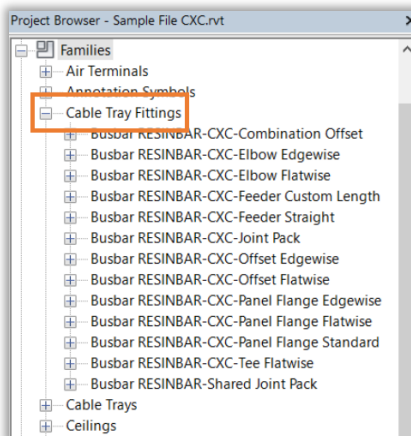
Project Browser - Sample File CXC.rvt

Families
Air Terminals
Annotation Symbols
Cable Tray Fittings
Busbar RESINBAR-CXC-Combination Offset
Busbar RESINBAR-CXC-Elbow Edgewise
Busbar RESINBAR-CXC-Elbow Flatwise
Busbar RESINBAR-CXC-Feeder Custom Length
Busbar RESINBAR-CXC-Feeder Straight
Busbar RESINBAR-CXC-Joint Pack
Busbar RESINBAR-CXC-Offset Edgewise
Busbar RESINBAR-CXC-Offset Flatwise
Busbar RESINBAR-CXC-Panel Flange Edgewise
Busbar RESINBAR-CXC-Panel Flange Flatwise
Busbar RESINBAR-CXC-Panel Flange Standard
Busbar RESINBAR-CXC-Tee Flatwise
Busbar RESINBAR-Shared Joint Pack
Cable Trays
Ceilings